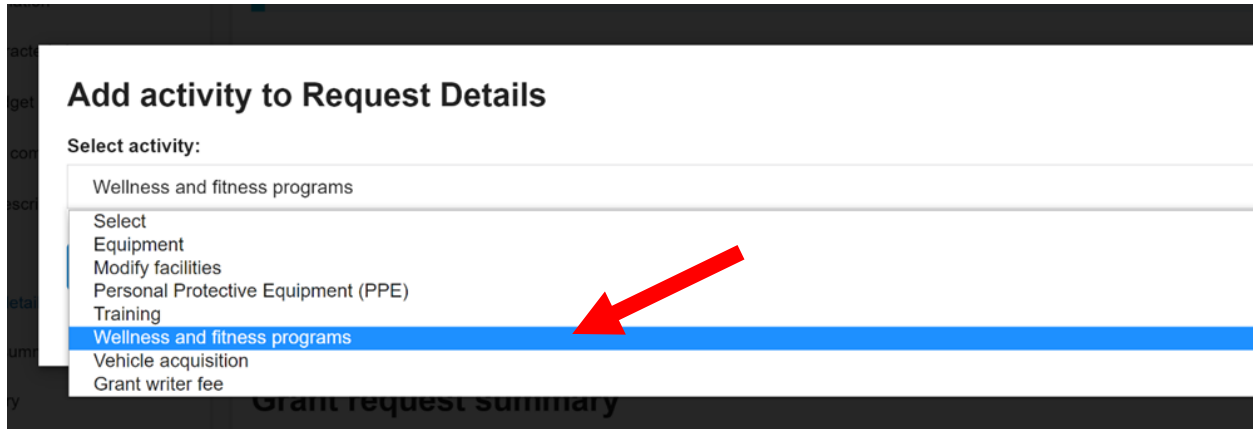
Add activity to Request Details

Select activity:

Wellness and fitness programs

Select
Equipment
Modify facilities
Personal Protective Equipment (PPE)
Training
Wellness and fitness programs
Vehicle acquisition
Grant writer fee

Grant request summary